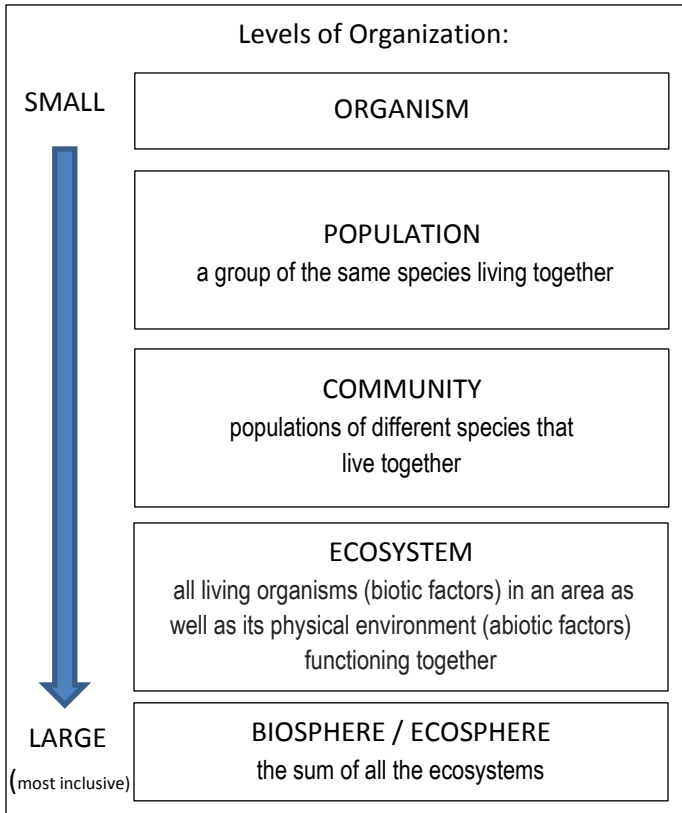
Levels of Organization:

SMALL

ORGANISM

POPULATION
a group of the same species living together

COMMUNITY
populations of different species that live together

ECOSYSTEM
all living organisms (biotic factors) in an area as well as its physical environment (abiotic factors) functioning together

LARGE
(most inclusive)

BIOSPHERE / ECOSPHERE
the sum of all the ecosystems